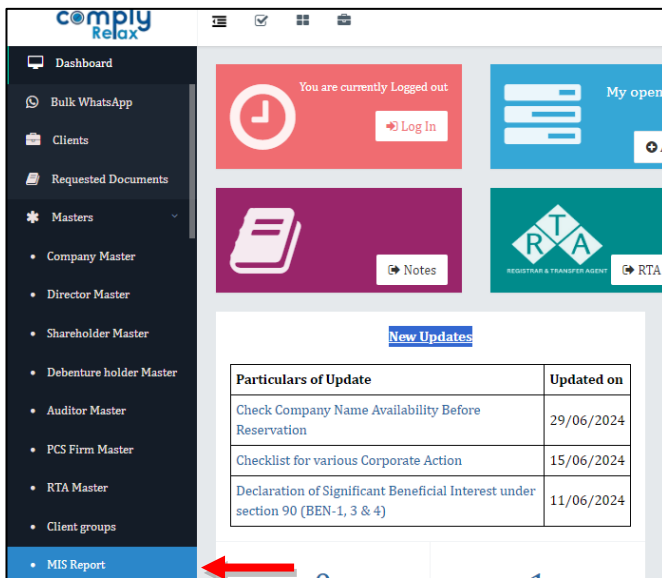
comply Relax

Dashboard
Bulk WhatsApp
Clients
Requested Documents
Masters
• Company Master
• Director Master
• Shareholder Master
• Debenture holder Master
• Auditor Master
• PCS Firm Master
• RTA Master
• Client groups
• MIS Report

You are currently Logged out
Log In

My open

Notes

RTA
REGISTRAR & TRANSFER AGENT
RTA

New Updates

| Particulars of Update | Updated on |
|---|---|
| Check Company Name Availability Before Reservation | 29/06/2024 |
| Checklist for various Corporate Action | 15/06/2024 |
| Declaration of Significant Beneficial Interest under section 90 (BEN-1, 3 & 4) | 11/06/2024 |